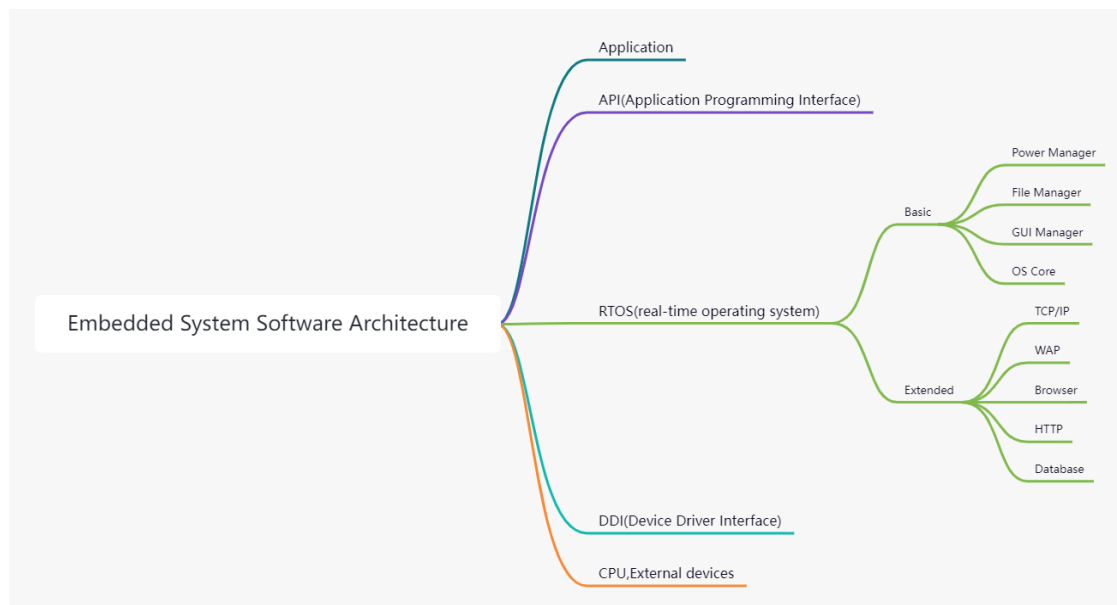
Embedded System Software Architecture

Application

API(Application Programming Interface)

RTOS(real-time operating system)

Basic

Power Manager

File Manager

GUI Manager

OS Core

Extended

TCP/IP

WAP

Browser

HTTP

Database

DDI(Device Driver Interface)

CPU,External devices